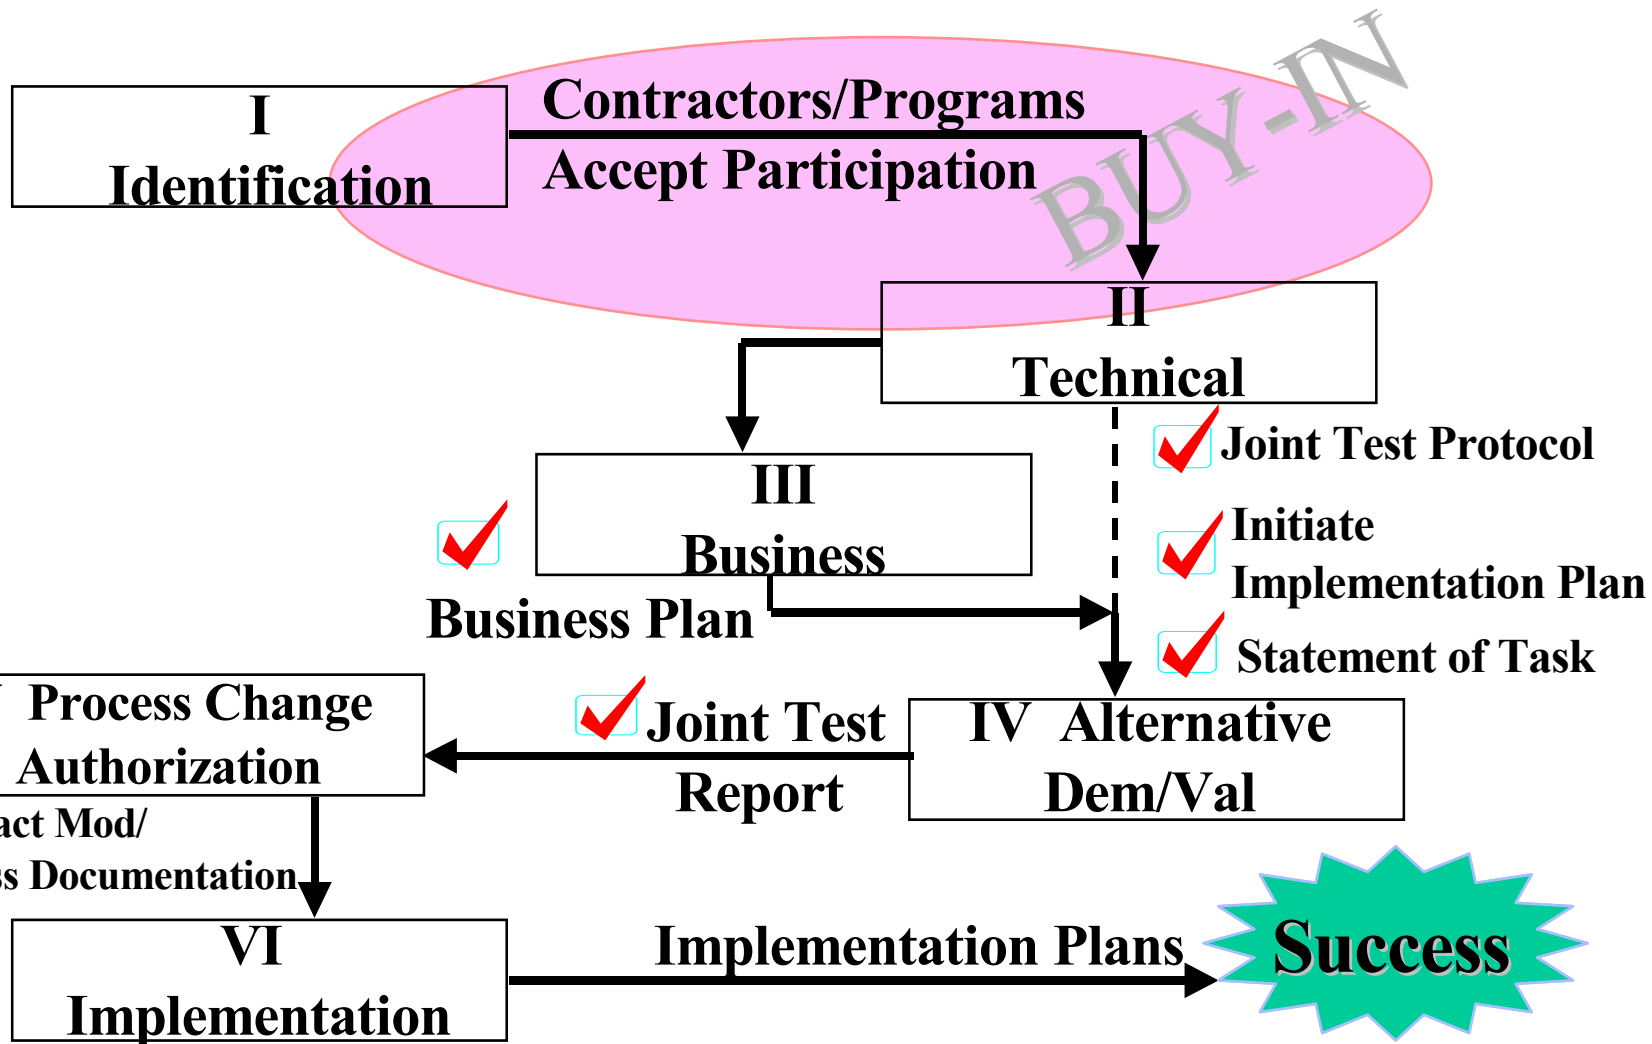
I
Identification

Contractors/Programs
Accept Participation

BUY-IN

II
Technical

Joint Test Protocol

Initiate
Implementation Plan

Statement of Task

III
Business

Business Plan

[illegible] Process Change
Authorization

Joint Test
Report

IV Alternative
Dem/Val

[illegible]act Mod/
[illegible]s Documentation

VI
Implementation

Implementation Plans

Success